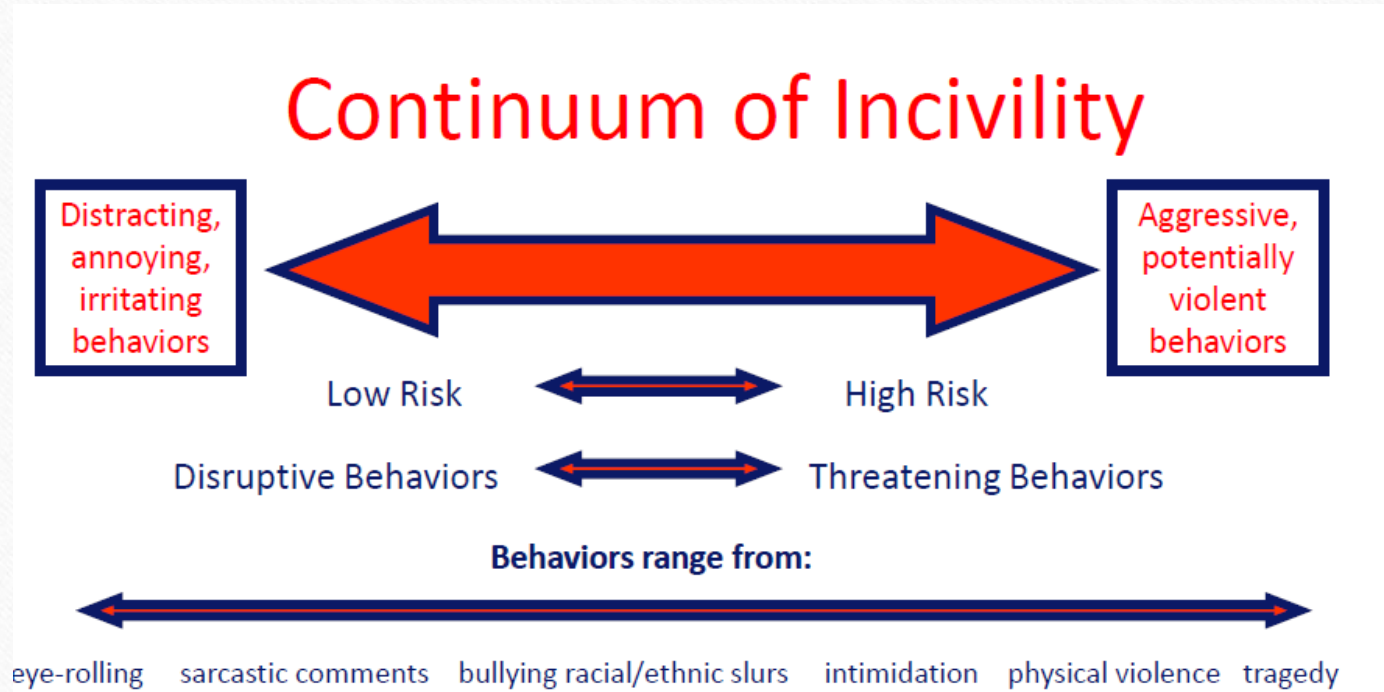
Continuum of Incivility

Distracting, annoying, irritating behaviors

Aggressive, potentially violent behaviors

Low Risk

High Risk

Disruptive Behaviors

Threatening Behaviors

Behaviors range from:

eye-rolling sarcastic comments bullying racial/ethnic slurs intimidation physical violence tragedy